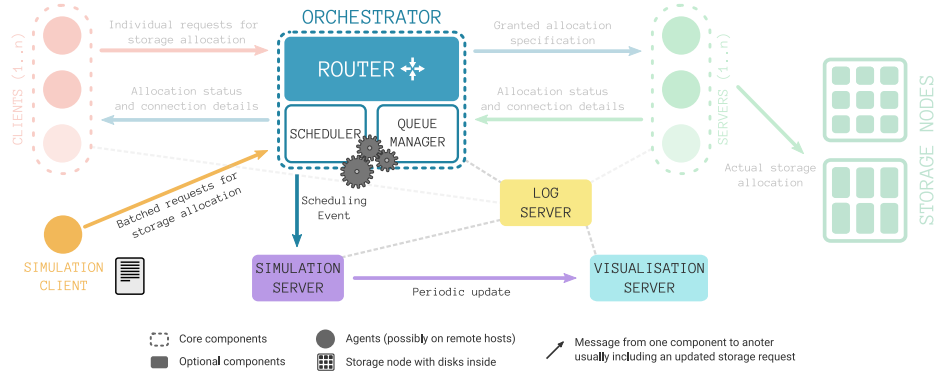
CLIENTS (1..n)

Individual requests for storage allocation

Allocation status and connection details

ORCHESTRATOR

ROUTER

SCHEDULER

QUEUE MANAGER

Granted allocation specification

Allocation status and connection details

SERVERS (1..n)

STORAGE NODES

Actual storage allocation

Batched requests for storage allocation

SIMULATION CLIENT

Scheduling Event

LOG SERVER

SIMULATION SERVER

Periodic update

VISUALISATION SERVER

Core components

Optional components

Agents (possibly on remote hosts)

Storage node with disks inside

Message from one component to anoter usually including an updated storage request